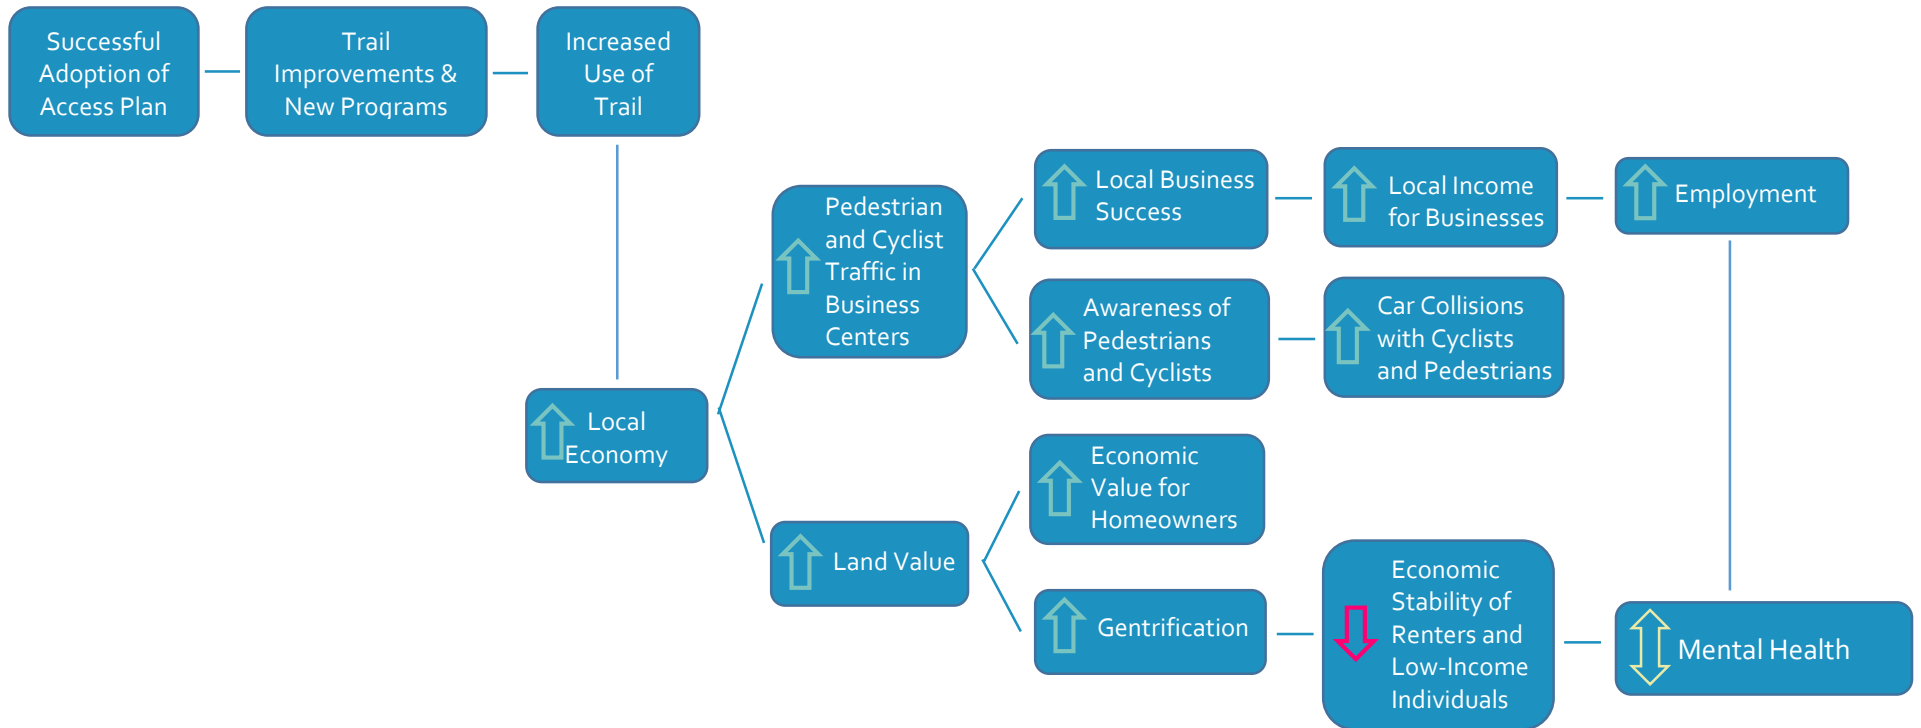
Successful Adoption of Access Plan

Trail Improvements & New Programs

Increased Use of Trail

Local Economy

Pedestrian and Cyclist Traffic in Business Centers

Local Business Success

Local Income for Businesses

Employment

Awareness of Pedestrians and Cyclists

Car Collisions with Cyclists and Pedestrians

Land Value

Economic Value for Homeowners

Gentrification

Economic Stability of Renters and Low-Income Individuals

Mental Health